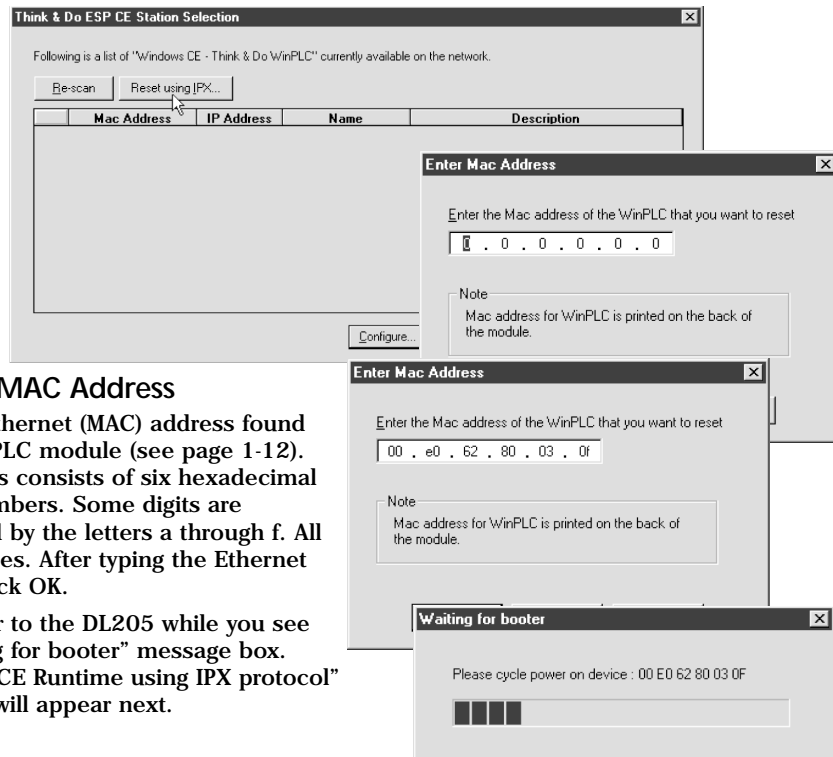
Think & Do ESP CE Station Selection

Following is a list of "Windows CE - Think & Do WinPLC" currently available on the network.

Re-scan

Reset using IPX...

| | Mac Address | IP Address | Name | Description |
|---|---|---|---|---|

Configure...

Enter Mac Address

Enter the Mac address of the WinPLC that you want to reset

0 . 0 . 0 . 0 . 0 . 0

Note

Mac address for WinPLC is printed on the back of the module.

MAC Address

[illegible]hernet (MAC) address found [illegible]LC module (see page 1-12). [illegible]s consists of six hexadecimal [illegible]mbers. Some digits are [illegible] by the letters a through f. All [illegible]es. After typing the Ethernet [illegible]ck OK.

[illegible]r to the DL205 while you see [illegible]g for booter" message box. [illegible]CE Runtime using IPX protocol" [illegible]will appear next.

Enter Mac Address

Enter the Mac address of the WinPLC that you want to reset

00 . e0 . 62 . 80 . 03 . 0f

Note

Mac address for WinPLC is printed on the back of the module.

Waiting for booter

Please cycle power on device : 00 E0 62 80 03 0F